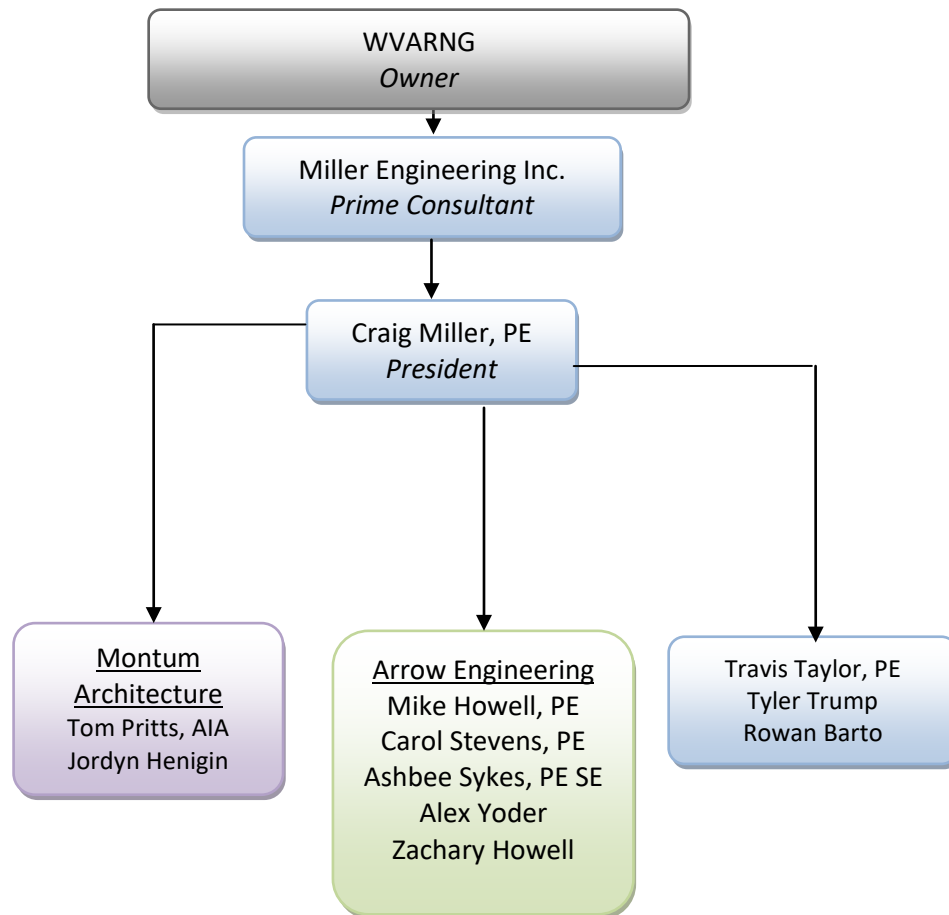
WVARNG
*Owner*

Miller Engineering Inc.
*Prime Consultant*

Craig Miller, PE
*President*

Montum Architecture
Tom Pritts, AIA
Jordyn Henigin

Arrow Engineering
Mike Howell, PE
Carol Stevens, PE
Ashbee Sykes, PE SE
Alex Yoder
Zachary Howell

Travis Taylor, PE
Tyler Trump
Rowan Barto